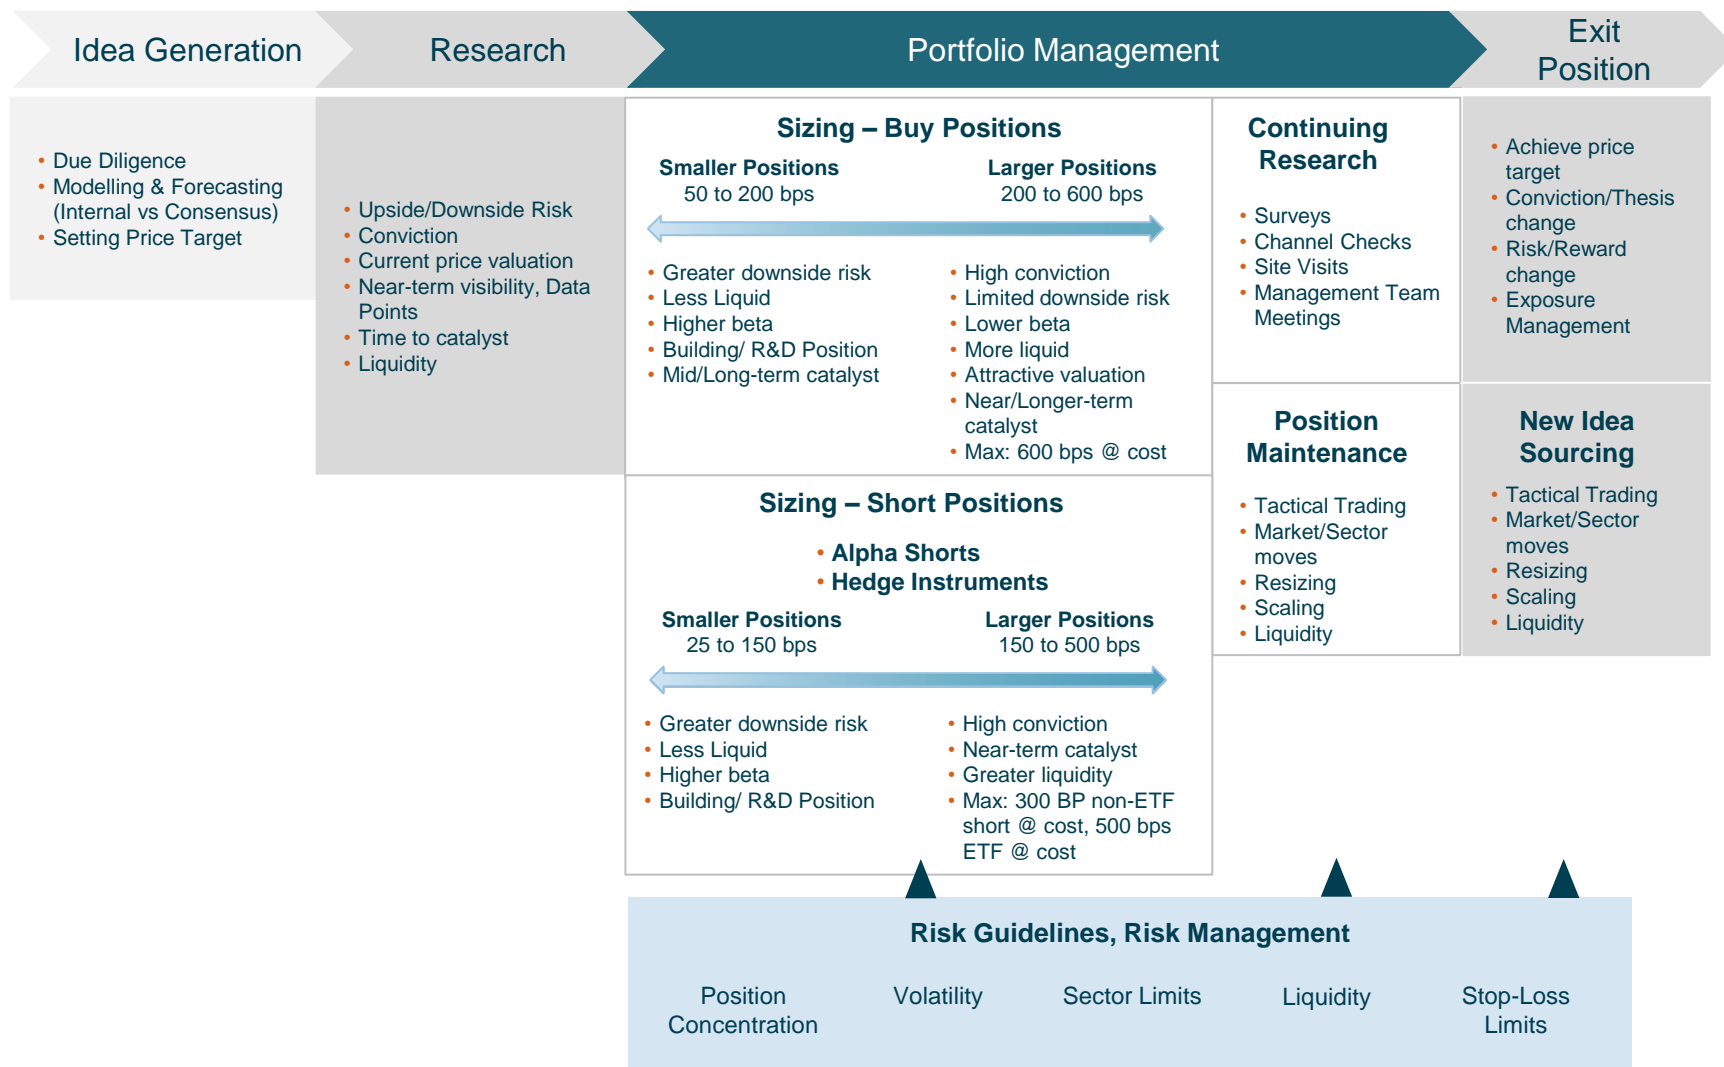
Idea Generation

Research

Portfolio Management

Exit Position

• Due Diligence
• Modelling & Forecasting (Internal vs Consensus)
• Setting Price Target

• Upside/Downside Risk
• Conviction
• Current price valuation
• Near-term visibility, Data Points
• Time to catalyst
• Liquidity

Sizing – Buy Positions

Smaller Positions
50 to 200 bps

Larger Positions
200 to 600 bps

• Greater downside risk
• Less Liquid
• Higher beta
• Building/ R&D Position
• Mid/Long-term catalyst

• High conviction
• Limited downside risk
• Lower beta
• More liquid
• Attractive valuation
• Near/Longer-term catalyst
• Max: 600 bps @ cost

Sizing – Short Positions

• Alpha Shorts
• Hedge Instruments

Smaller Positions
25 to 150 bps

Larger Positions
150 to 500 bps

• Greater downside risk
• Less Liquid
• Higher beta
• Building/ R&D Position

• High conviction
• Near-term catalyst
• Greater liquidity
• Max: 300 BP non-ETF short @ cost, 500 bps ETF @ cost

Continuing Research

• Surveys
• Channel Checks
• Site Visits
• Management Team Meetings

Position Maintenance

• Tactical Trading
• Market/Sector moves
• Resizing
• Scaling
• Liquidity

• Achieve price target
• Conviction/Thesis change
• Risk/Reward change
• Exposure Management

New Idea Sourcing

• Tactical Trading
• Market/Sector moves
• Resizing
• Scaling
• Liquidity

Risk Guidelines, Risk Management

Position Concentration

Volatility

Sector Limits

Liquidity

Stop-Loss Limits